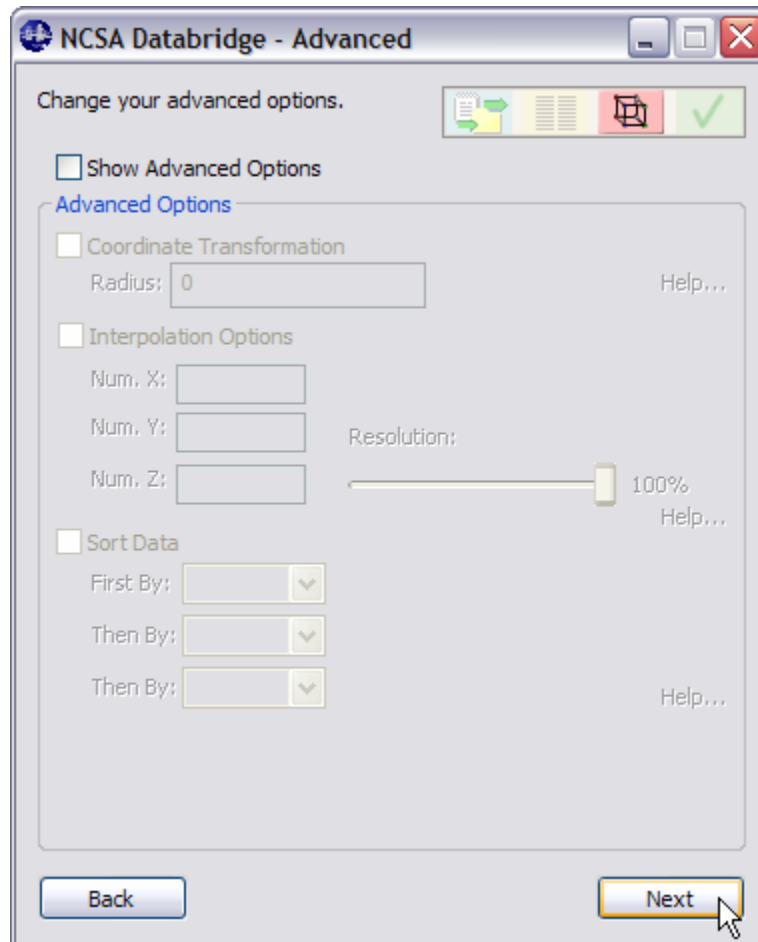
NCSA Databridge - Advanced

Change your advanced options.

Show Advanced Options

Advanced Options

Coordinate Transformation

Radius: 0

Help...

Interpolation Options

Num. X:

Num. Y:

Resolution:

Num. Z:

100%

Help...

Sort Data

First By:

Then By:

Then By:

Help...

Back

Next